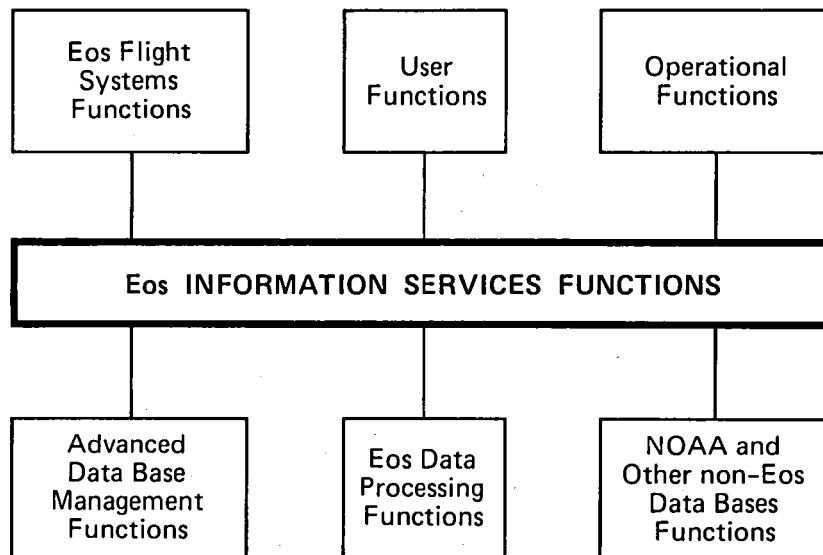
Eos Flight Systems Functions

User Functions

Operational Functions

Eos INFORMATION SERVICES FUNCTIONS

Advanced Data Base Management Functions

Eos Data Processing Functions

NOAA and Other non-Eos Data Bases Functions